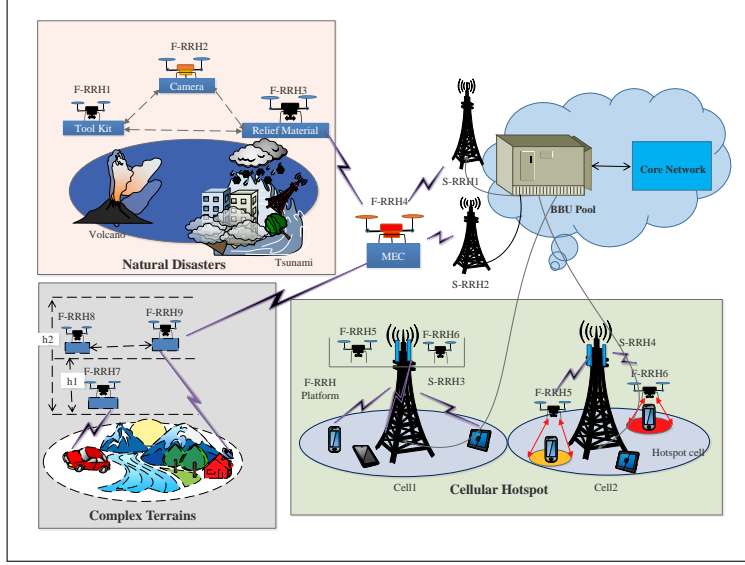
F-RRH2
Camera
F-RRH1
Tool Kit
F-RRH3
Relief Material
Volcano
Tsunami
Natural Disasters
F-RRH4
MEC
S-RRH1
S-RRH2
BBU Pool
Core Network
F-RRH8
F-RRH9
h2
h1
F-RRH7
Complex Terrains
F-RRH5
F-RRH6
F-RRH Platform
S-RRH3
Cell1
S-RRH4
F-RRH5
F-RRH6
Hotspot cell
Cell2
Cellular Hotspot